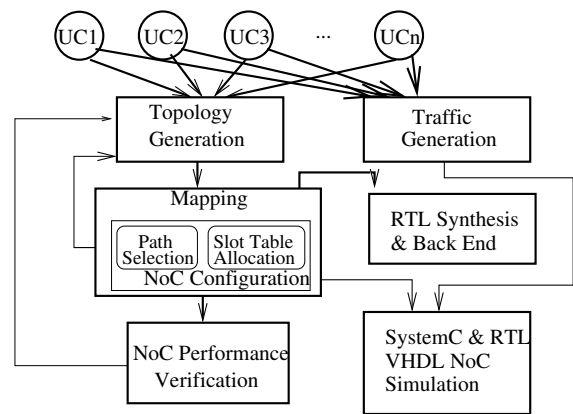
UC1 UC2 UC3 ... UCn

Topology Generation

Traffic Generation

Mapping

Path Selection

Slot Table Allocation

NoC Configuration

RTL Synthesis & Back End

NoC Performance Verification

SystemC & RTL VHDL NoC Simulation